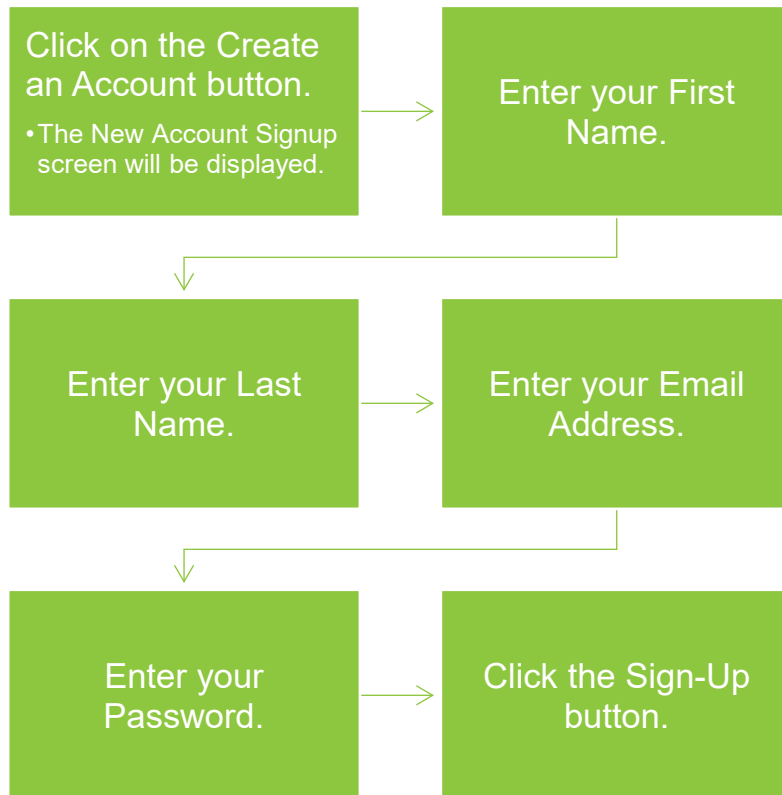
Click on the Create an Account button.

• The New Account Signup screen will be displayed.

Enter your First Name.

Enter your Last Name.

Enter your Email Address.

Enter your Password.

Click the Sign-Up button.